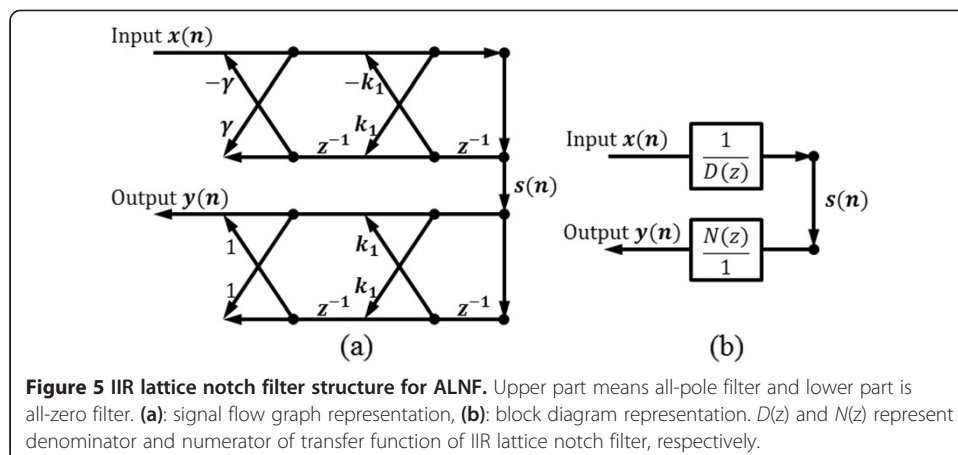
Input $\boldsymbol{x(n)}$

$-\gamma$

$\gamma$

$-k_1$

$k_1$

$z^{-1}$

$z^{-1}$

$s(n)$

Output $\boldsymbol{y(n)}$

1

1

$k_1$

$k_1$

$z^{-1}$

$z^{-1}$

(a)

Input $\boldsymbol{x(n)}$

$\frac{1}{D(z)}$

$s(n)$

Output $\boldsymbol{y(n)}$

$\frac{N(z)}{1}$

(b)

**Figure 5 IIR lattice notch filter structure for ALNF.** Upper part means all-pole filter and lower part is all-zero filter. **(a)**: signal flow graph representation, **(b)**: block diagram representation. *D*(z) and *N*(z) represent denominator and numerator of transfer function of IIR lattice notch filter, respectively.